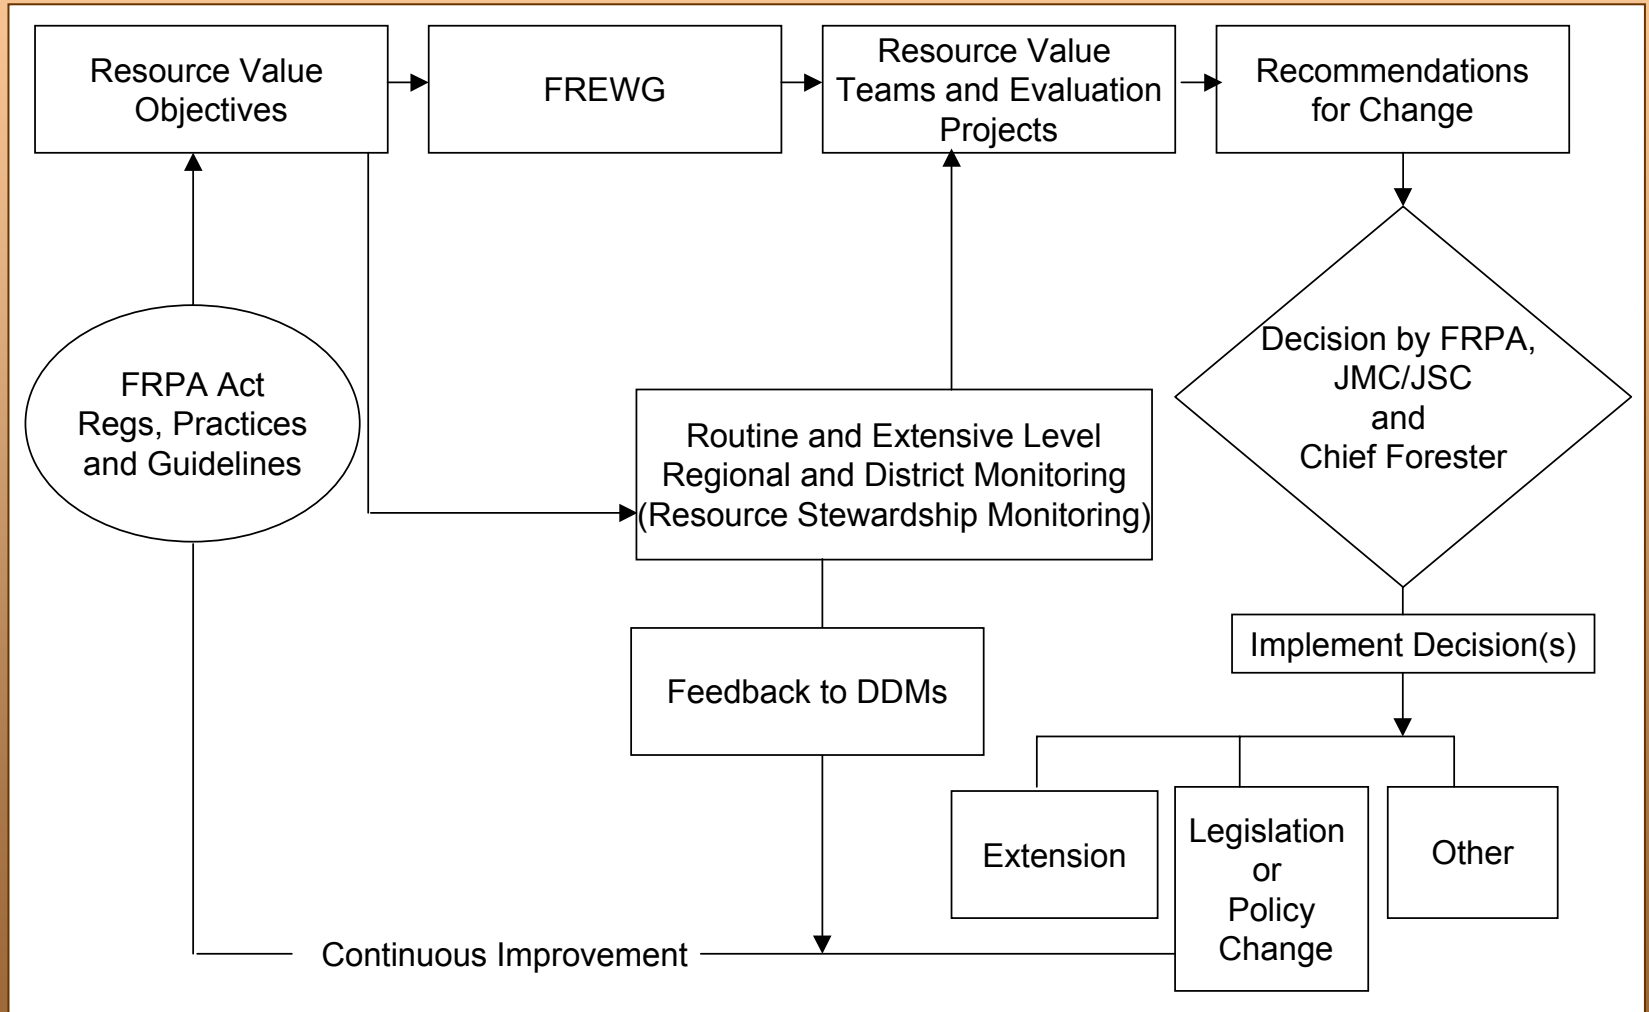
Resource Value Objectives

FREWG

Resource Value Teams and Evaluation Projects

Recommendations for Change

FRPA Act Regs, Practices and Guidelines

Routine and Extensive Level Regional and District Monitoring (Resource Stewardship Monitoring)

Decision by FRPA, JMC/JSC and Chief Forester

Implement Decision(s)

Feedback to DDMs

Extension

Legislation or Policy Change

Other

Continuous Improvement